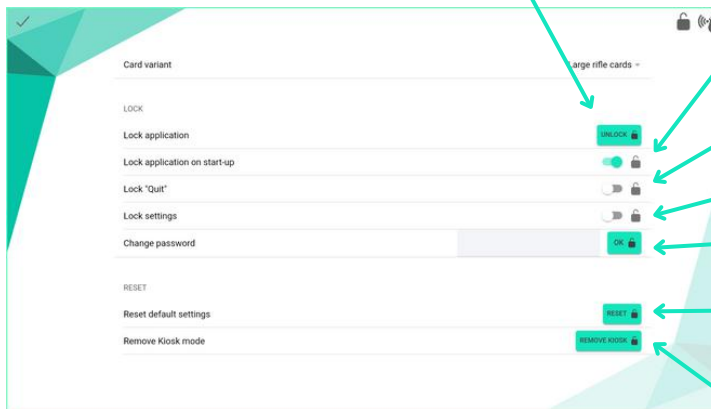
Card variant
Large rifle cards

LOCK
Lock application
UNLOCK
Lock application on start-up
Lock "Quit"
Lock settings
Change password
OK

RESET
Reset default settings
RESET
Remove Kiosk mode
REMOVE KIOSK